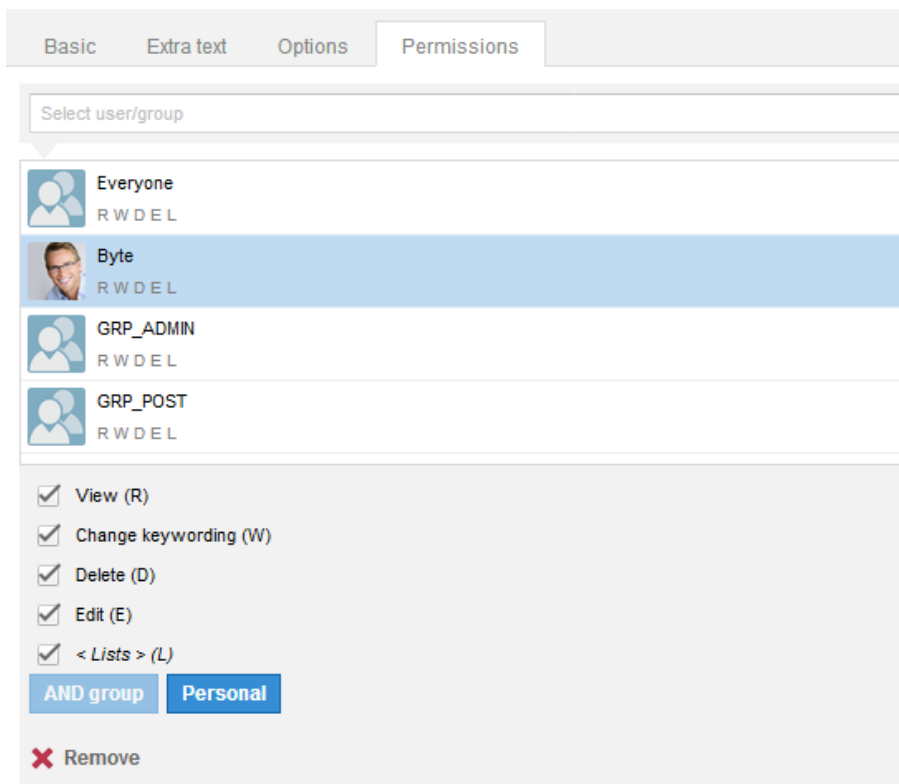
Basic Extra text Options Permissions

Select user/group

Everyone
R W D E L

Byte
R W D E L

GRP_ADMIN
R W D E L

GRP_POST
R W D E L

View (R)

Change keywording (W)

Delete (D)

Edit (E)

< Lists > (L)

AND group Personal

Remove